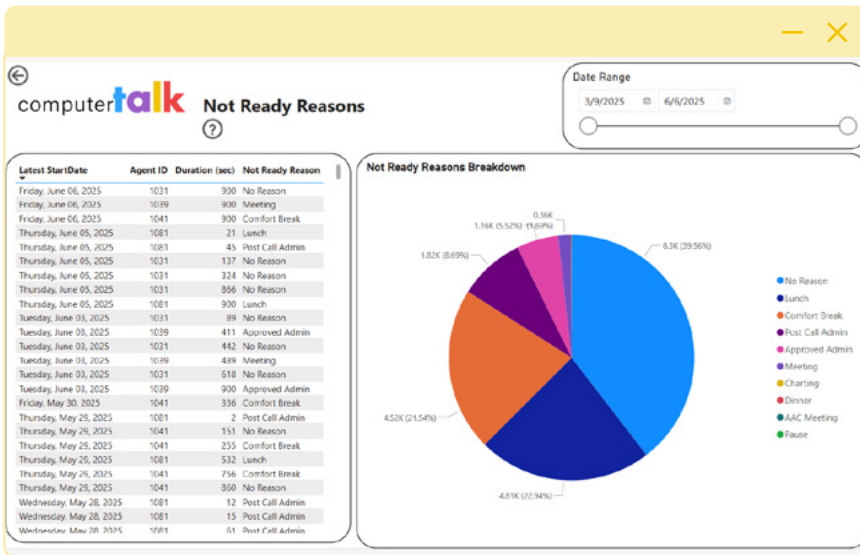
computertalk

Not Ready Reasons

?

Date Range

3/9/2025

6/6/2025

| Latest StartDate | Agent ID | Duration (sec) | Not Ready Reason |
|---|---|---|---|
| Friday, June 06, 2025 | 1031 | 900 | No Reason |
| Friday, June 06, 2025 | 1039 | 900 | Meeting |
| Friday, June 06, 2025 | 1041 | 900 | Comfort Break |
| Thursday, June 05, 2025 | 1081 | 21 | Lunch |
| Thursday, June 05, 2025 | 1081 | 45 | Post Call Admin |
| Thursday, June 05, 2025 | 1031 | 137 | No Reason |
| Thursday, June 05, 2025 | 1031 | 324 | No Reason |
| Thursday, June 05, 2025 | 1031 | 866 | No Reason |
| Thursday, June 05, 2025 | 1081 | 900 | Lunch |
| Tuesday, June 03, 2025 | 1031 | 89 | No Reason |
| Tuesday, June 03, 2025 | 1039 | 411 | Approved Admin |
| Tuesday, June 03, 2025 | 1031 | 442 | No Reason |
| Tuesday, June 03, 2025 | 1039 | 489 | Meeting |
| Tuesday, June 03, 2025 | 1031 | 618 | No Reason |
| Tuesday, June 03, 2025 | 1039 | 900 | Approved Admin |
| Friday, May 30, 2025 | 1041 | 336 | Comfort Break |
| Thursday, May 29, 2025 | 1081 | 2 | Post Call Admin |
| Thursday, May 29, 2025 | 1041 | 151 | No Reason |
| Thursday, May 29, 2025 | 1041 | 255 | Comfort Break |
| Thursday, May 29, 2025 | 1081 | 532 | Lunch |
| Thursday, May 29, 2025 | 1041 | 756 | Comfort Break |
| Thursday, May 29, 2025 | 1041 | 860 | No Reason |
| Wednesday, May 28, 2025 | 1081 | 12 | Post Call Admin |
| Wednesday, May 28, 2025 | 1081 | 15 | Post Call Admin |
| Wednesday, May 28, 2025 | 1081 | 61 | Post Call Admin |

Not Ready Reasons Breakdown

0.36K (1.69%)
1.16K (5.52%)
1.82K (8.69%)
8.3K (39.56%)
4.52K (21.54%)
4.81K (22.94%)

No Reason
Lunch
Comfort Break
Post Call Admin
Approved Admin
Meeting
Charting
Dinner
AAC Meeting
Pause